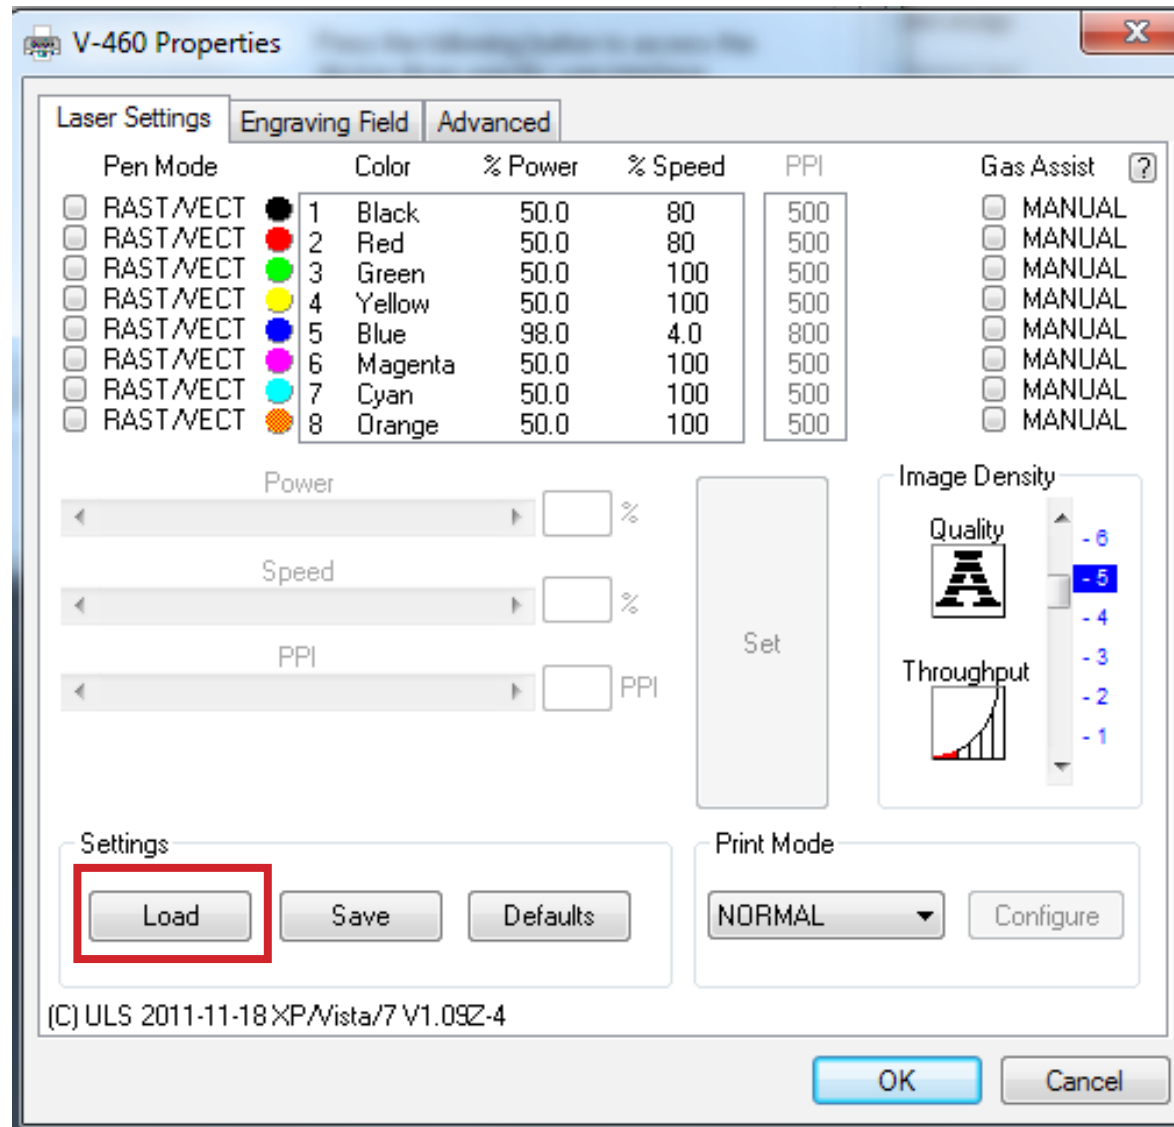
V-460 Properties

Laser Settings | Engraving Field | Advanced

Pen Mode | Color | % Power | % Speed | PPI | Gas Assist ?

| Pen Mode | | Color | % Power | % Speed | PPI | Gas Assist |
|---|---|---|---|---|---|---|
| RAST/VECT | 1 | Black | 50.0 | 80 | 500 | MANUAL |
| RAST/VECT | 2 | Red | 50.0 | 80 | 500 | MANUAL |
| RAST/VECT | 3 | Green | 50.0 | 100 | 500 | MANUAL |
| RAST/VECT | 4 | Yellow | 50.0 | 100 | 500 | MANUAL |
| RAST/VECT | 5 | Blue | 98.0 | 4.0 | 800 | MANUAL |
| RAST/VECT | 6 | Magenta | 50.0 | 100 | 500 | MANUAL |
| RAST/VECT | 7 | Cyan | 50.0 | 100 | 500 | MANUAL |
| RAST/VECT | 8 | Orange | 50.0 | 100 | 500 | MANUAL |

Power %

Speed %

PPI PPI

Set

Image Density
Quality
Throughput
- 6
- 5
- 4
- 3
- 2
- 1

Settings
Load Save Defaults

Print Mode
NORMAL Configure

(C) ULS 2011-11-18 XP/Vista/7 V1.09Z-4

OK Cancel